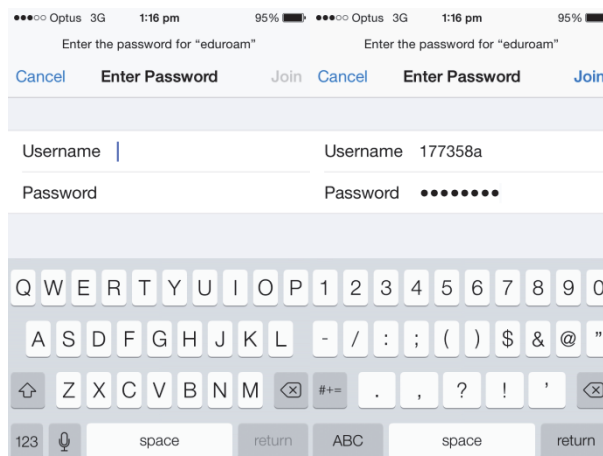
●●●○○ Optus 3G 1:16 pm 95%

Enter the password for "eduroam"

Cancel Enter Password Join

Username

Password

Q W E R T Y U I O P

A S D F G H J K L

Z X C V B N M

123 space return

●●●○○ Optus 3G 1:16 pm 95%

Enter the password for "eduroam"

Cancel Enter Password Join

Username 177358a

Password ••••••••

1 2 3 4 5 6 7 8 9 0

- / : ; ( ) $ & @ "

#+= . , ? ! '

ABC space return